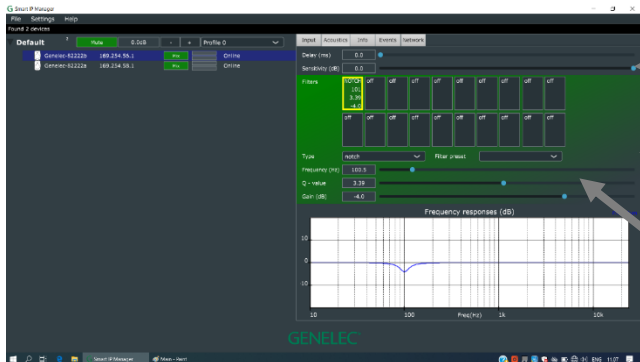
G Smart IP Manager

File Settings Help

Found 2 devices

Default 1 Mute 0.0dB - + Profile 0

Genelec-62222b 169.254.55.1 Online

Genelec-62222a 169.254.58.1 Online

Input Acoustics Info Events Network

Delay (ms) 0.0

Sensitivity (dB) 0.0

Filters

| notch 101 3.39 -4.0 | off | off | off | off | off | off | off | off |
|---|---|---|---|---|---|---|---|---|
| off | off | off | off | off | off | off | off | off |

Type notch Filter preset

Frequency (Hz) 100.5

Q - value 3.39

Gain (dB) -4.0

Frequency responses (dB)

10

0

-10

10 100 Freq(Hz) 1k 10k

GENELEC

Smart IP Manager

ENG 11:07